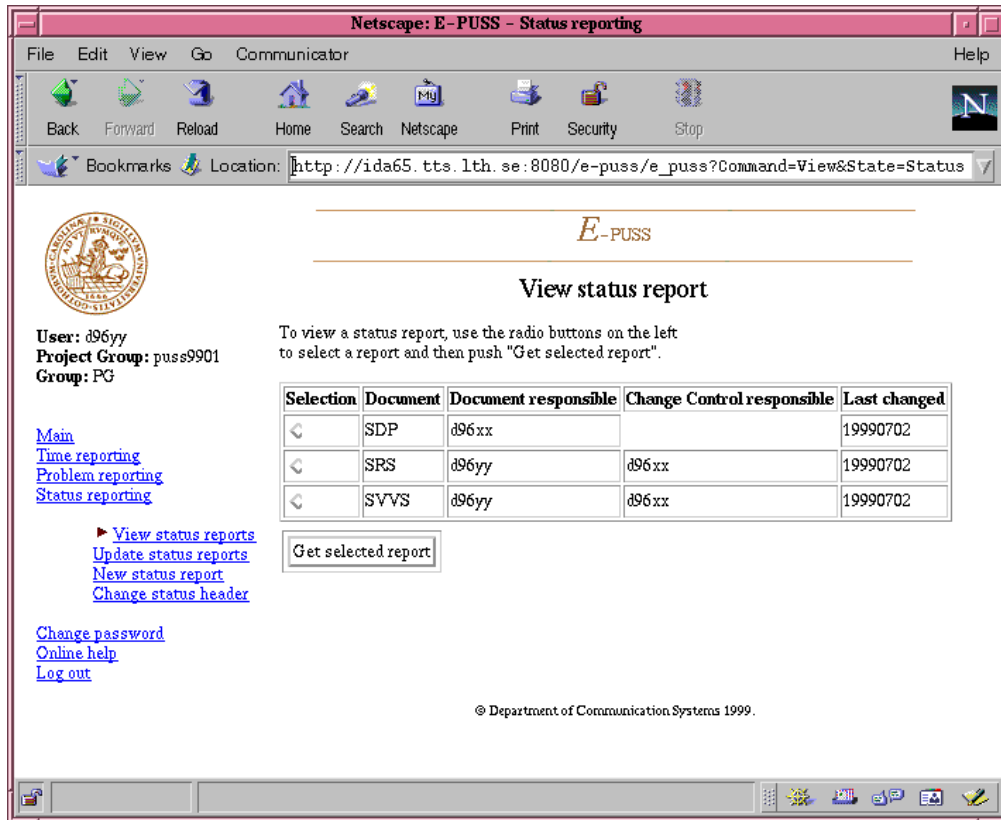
Netscape: E-PUSS - Status reporting

File Edit View Go Communicator Help

Back Forward Reload Home Search Netscape Print Security Stop

Bookmarks Location: http://ida65.tts.lth.se:8080/e-puss/e_puss?Command=View&State=Status

E-PUSS

View status report

User: d96yy
Project Group: puss9901
Group: PG

Main
Time reporting
Problem reporting
Status reporting

View status reports
Update status reports
New status report
Change status header

Change password
Online help
Log out

To view a status report, use the radio buttons on the left to select a report and then push "Get selected report".

| Selection | Document | Document responsible | Change Control responsible | Last changed |
|---|---|---|---|---|
| | SDP | d96xx | | 19990702 |
| | SRS | d96yy | d96xx | 19990702 |
| | SVVS | d96yy | d96xx | 19990702 |

Get selected report

© Department of Communication Systems 1999.